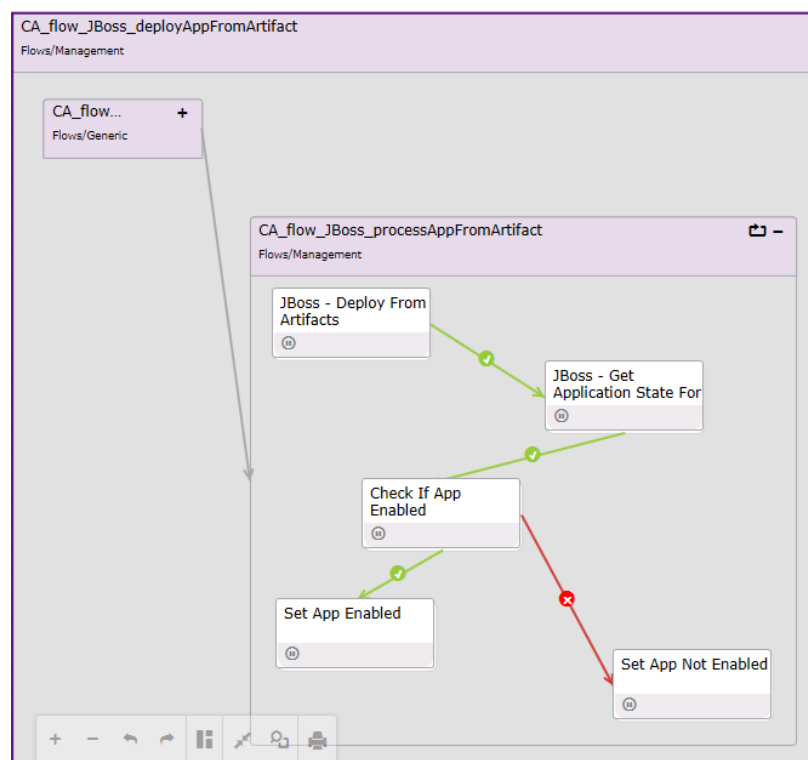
CA_flow_JBoss_deployAppFromArtifact
Flows/Management

CA_flow... +
Flows/Generic

CA_flow_JBoss_processAppFromArtifact −
Flows/Management

JBoss - Deploy From Artifacts

JBoss - Get Application State For

Check If App Enabled

Set App Enabled

Set App Not Enabled